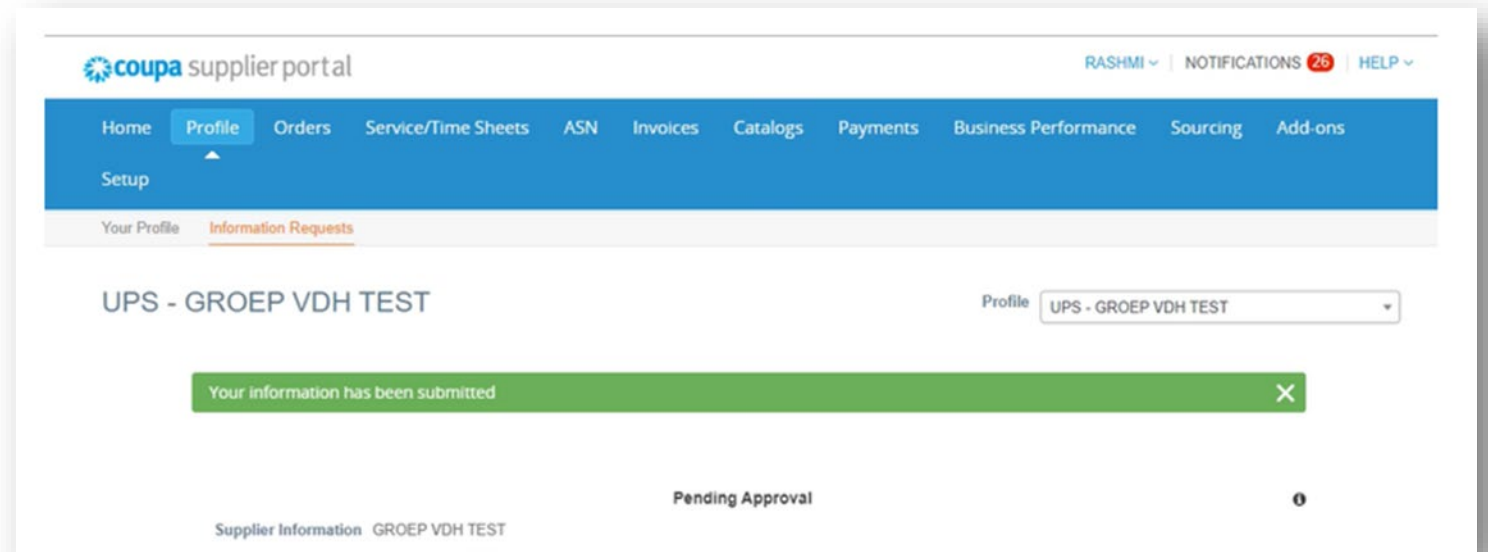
coupa supplier portal

RASHMI | NOTIFICATIONS 26 | HELP

Home Profile Orders Service/Time Sheets ASN Invoices Catalogs Payments Business Performance Sourcing Add-ons Setup

Your Profile Information Requests

UPS - GROEP VDH TEST

Profile UPS - GROEP VDH TEST

Your information has been submitted

Pending Approval

Supplier Information GROEP VDH TEST